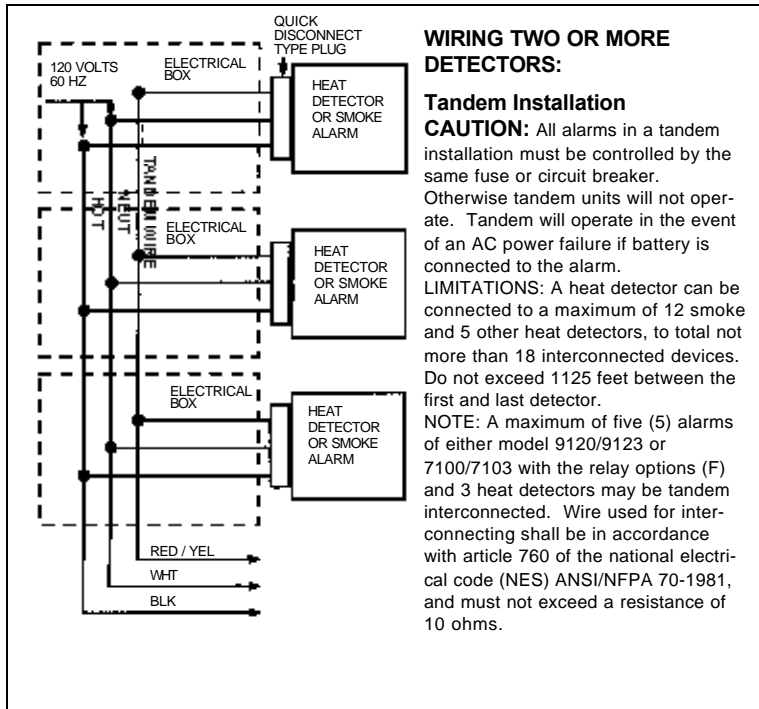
QUICK DISCONNECT TYPE PLUG

120 VOLTS 60 HZ

ELECTRICAL BOX

HEAT DETECTOR OR SMOKE ALARM

HOT

NEUT

TANDEM WIRE

ELECTRICAL BOX

HEAT DETECTOR OR SMOKE ALARM

ELECTRICAL BOX

HEAT DETECTOR OR SMOKE ALARM

RED / YEL

WHT

BLK

**WIRING TWO OR MORE DETECTORS:**

**Tandem Installation**

**CAUTION:** All alarms in a tandem installation must be controlled by the same fuse or circuit breaker. Otherwise tandem units will not operate. Tandem will operate in the event of an AC power failure if battery is connected to the alarm.
LIMITATIONS: A heat detector can be connected to a maximum of 12 smoke and 5 other heat detectors, to total not more than 18 interconnected devices. Do not exceed 1125 feet between the first and last detector.
NOTE: A maximum of five (5) alarms of either model 9120/9123 or 7100/7103 with the relay options (F) and 3 heat detectors may be tandem interconnected. Wire used for interconnecting shall be in accordance with article 760 of the national electrical code (NES) ANSI/NFPA 70-1981, and must not exceed a resistance of 10 ohms.